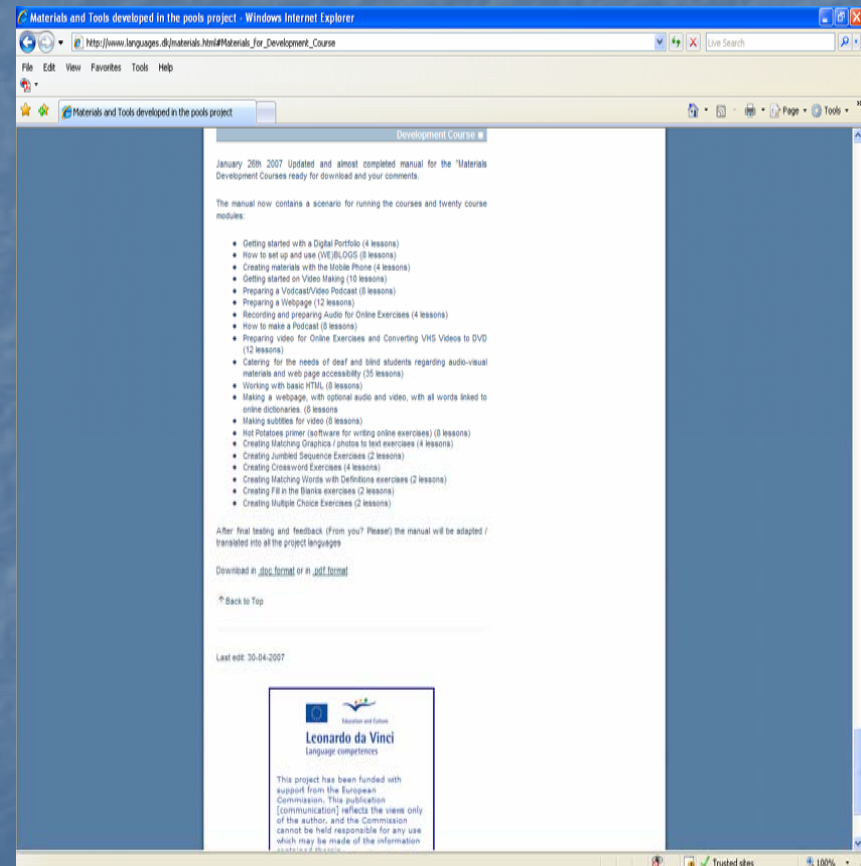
Materials and Tools developed in the pools project - Windows Internet Explorer

http://www.languages.dk/materials.html#Materials_For_Development_Course

Live Search

File Edit View Favorites Tools Help

Materials and Tools developed in the pools project

Page Tools

Development Course

January 26th 2007 Updated and almost completed manual for the "Materials Development Courses ready for download and your comments.

The manual now contains a scenario for running the courses and twenty course modules:

- Getting started with a Digital Portfolio (4 lessons)
- How to set up and use (WE)BLOGS (8 lessons)
- Creating materials with the Mobile Phone (4 lessons)
- Getting started on Video Making (10 lessons)
- Preparing a Vodcast/Video Podcast (8 lessons)
- Preparing a Webpage (12 lessons)
- Recording and preparing Audio for Online Exercises (4 lessons)
- How to make a Podcast (8 lessons)
- Preparing video for Online Exercises and Converting VHS Videos to DVD (12 lessons)
- Catering for the needs of deaf and blind students regarding audio-visual materials and web page accessibility (35 lessons)
- Working with basic HTML (8 lessons)
- Making a webpage, with optional audio and video, with all words linked to online dictionaries. (8 lessons
- Making subtitles for video (8 lessons)
- Hot Potatoes primer (software for writing online exercises) (8 lessons)
- Creating Matching Graphics / photos to text exercises (4 lessons)
- Creating Jumbled Sequence Exercises (2 lessons)
- Creating Crossword Exercises (4 lessons)
- Creating Matching Words with Definitions exercises (2 lessons)
- Creating Fill in the Blanks exercises (2 lessons)
- Creating Multiple Choice Exercises (2 lessons)

After final testing and feedback (From you? Please!) the manual will be adapted / translated into all the project languages

Download in .doc format or in .pdf format

Back to Top

Last edit: 30-04-2007

Education and Culture

Leonardo da Vinci
Language competences

This project has been funded with support from the European Commission. This publication [communication] reflects the views only of the author, and the Commission cannot be held responsible for any use which may be made of the information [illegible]

Trusted sites

100%